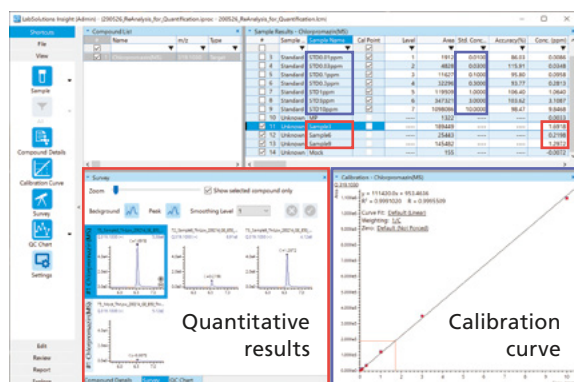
LabSolutions Insight (Admin) - [200526_ReAnalysis_for_Quantification.lproc - 200526_ReAnalysis_for_Quantification.lcm]

Shortcuts
File
View
Sample
Compound Details
Calibration Curve
Survey
QC Chart
Settings
Edit
Review
Report

Compound List
| | Name | m/z | Type |
|---|---|---|---|
| 1 | Chlorpromazine(MS) | 319.1000 | Target |

Sample Results - Chlorpromazine(MS)
| | | Sample ... | Sample Name | Cal Point | Level | | Area | Std. Conc. | Accuracy(%) | Conc. (ppm) |
|---|---|---|---|---|---|---|---|---|---|---|
| | 1 | Standard | STD0.01ppm | | 1 | | 1912 | 0.0100 | 86.03 | 0.0086 |
| | 2 | Standard | STD0.03ppm | | 2 | | 4828 | 0.0300 | 115.91 | 0.0348 |
| | 3 | Standard | STD0.1ppm | | 3 | | 11627 | 0.1000 | 95.80 | 0.0958 |
| | 4 | Standard | STD0.3ppm | | 4 | | 32296 | 0.3000 | 93.77 | 0.2813 |
| | 5 | Standard | STD1ppm | | 5 | | 119939 | 1.0000 | 106.40 | 1.0640 |
| | 6 | Standard | STD3ppm | | 6 | | 347321 | 3.0000 | 103.62 | 3.1087 |
| | 7 | Standard | STD10ppm | | 7 | | 1096088 | 10.0000 | 98.47 | 9.8468 |
| | 10 | Unknown | MP | | ---- | | 1322 | ---- | ---- | 0.0033 |
| | 11 | Unknown | Sample3 | | ---- | | 189449 | ---- | ---- | 1.6818 |
| | 12 | Unknown | Sample6 | | ---- | | 25463 | ---- | ---- | 0.2198 |
| | 13 | Unknown | Sample9 | | ---- | | 145482 | ---- | ---- | 1.2912 |
| | 14 | Unknown | Mock | | ---- | | 155 | ---- | ---- | -0.0070 |

Survey
Zoom
Show selected compound only
Background Peak Smoothing Level 1
Chlorpromazine(MS)
Chlorpromazine(MS)

Quantitative results

Compound Details Survey QC Chart

Calibration - Chlorpromazine(MS)
Y = 111420.0x + 953.4636
R^2 = 0.9991020 R = 0.9995509
Curve Fit: Default (Linear)
Weighting: 1/C
Zero: Default (Not Forced)

Calibration curve